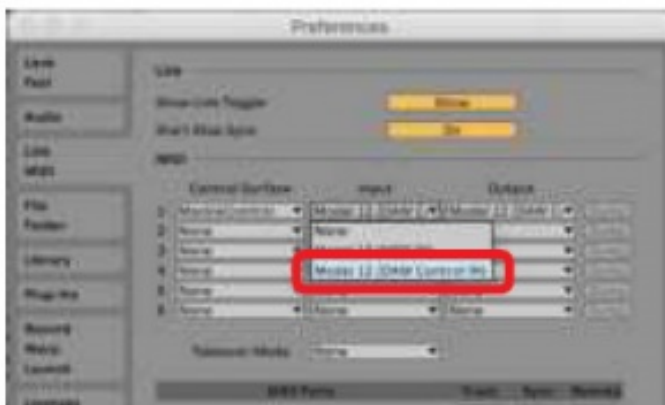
Preferences

Look Feel

Audio

Link MIDI

File Folder

Library

Plug-Ins

Record Warp Launch

Link

Show Link Toggle	Show
Start Stop Sync	On

MIDI

Control Surface	Input	Output
1	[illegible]	Model 12 (DAW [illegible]	Model 12 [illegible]
2	None	None
3	None	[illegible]
4	None	Model 12 (DAW Control IN)
5	None
6	None	None	None

Takeover Mode	None

MIDI Ports	Track	Sync	Remote